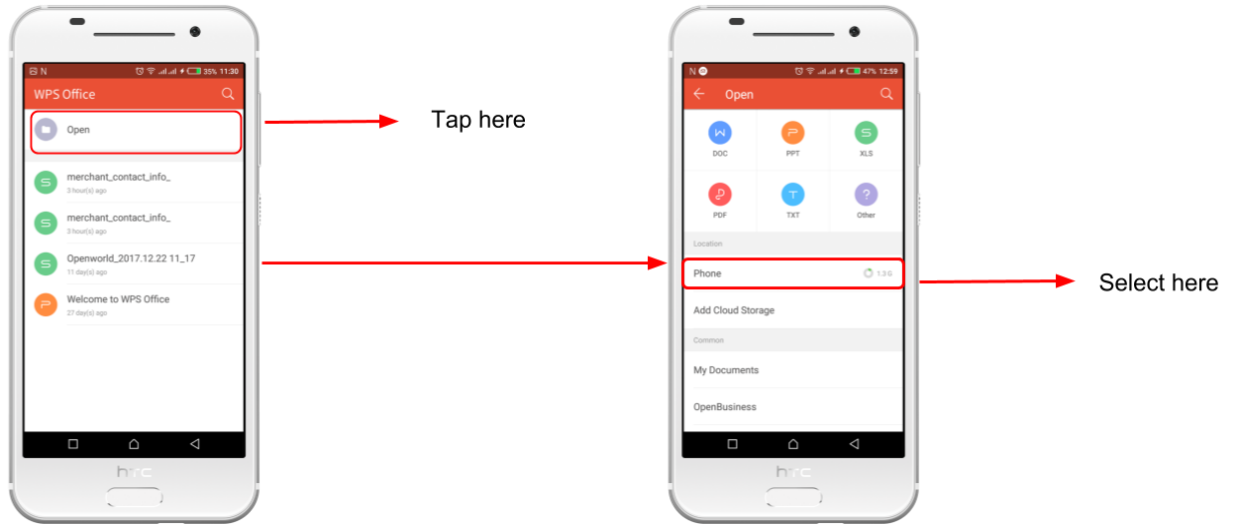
N 35% 11:30

WPS Office

Open

merchant_contact_info_
3 hour(s) ago

merchant_contact_info_
3 hour(s) ago

Openworld_2017.12.22 11_17
11 day(s) ago

Welcome to WPS Office
27 day(s) ago

htc

Tap here

N 47% 12:59

Open

DOC

PPT

XLS

PDF

TXT

Other

Location

Phone 1.3G

Add Cloud Storage

Common

My Documents

OpenBusiness

htc

Select here